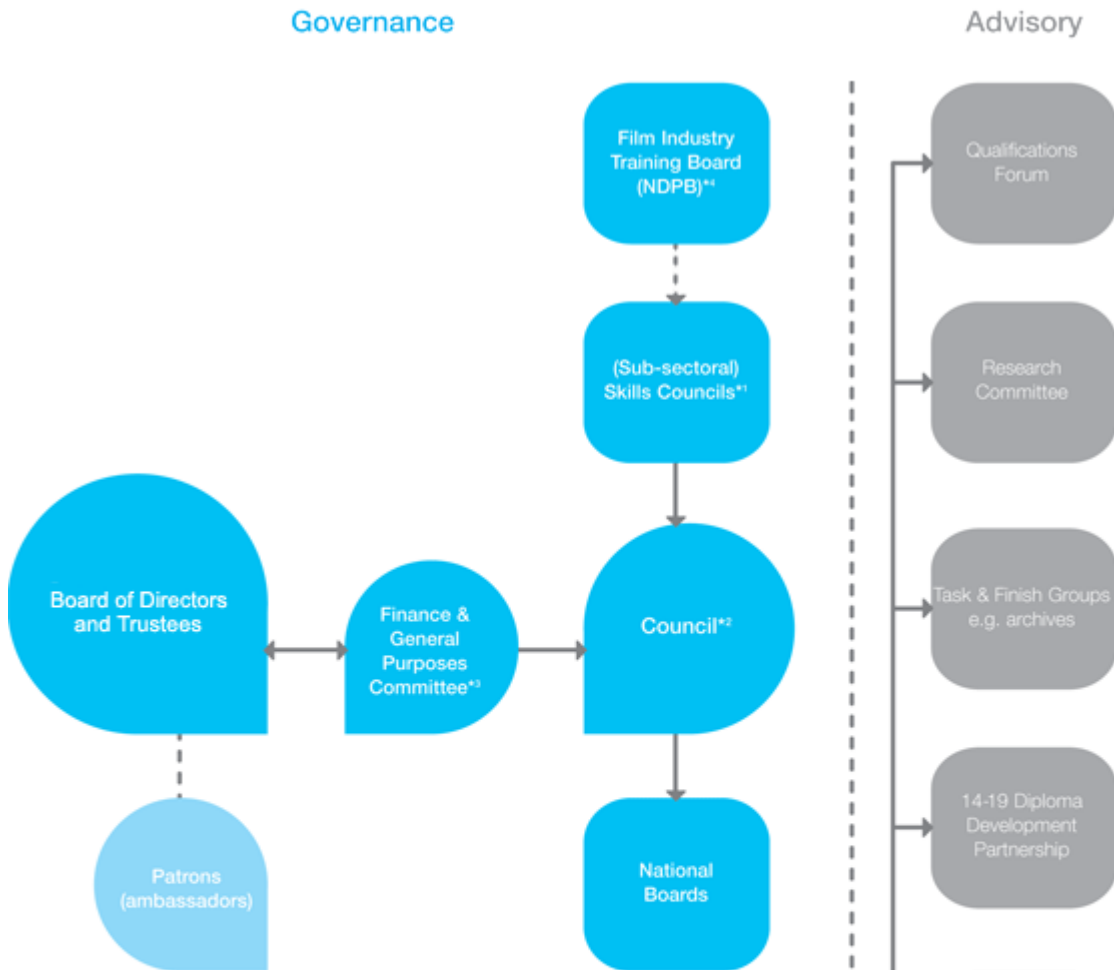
Governance

Advisory

Film Industry Training Board (NDPB)$^{*4}$

(Sub-sectoral) Skills Councils$^{*1}$

Board of Directors and Trustees

Finance & General Purposes Committee$^{*3}$

Council$^{*2}$

Patrons (ambassadors)

National Boards

Qualifications Forum

Research Committee

Task & Finish Groups e.g. archives

14-19 Diploma Development Partnership